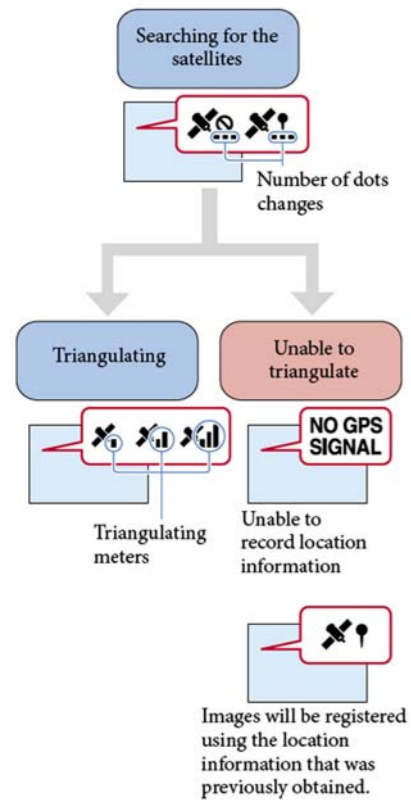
Searching for the satellites

Number of dots changes

Triangulating

Unable to triangulate

Triangulating meters

NO GPS SIGNAL

Unable to record location information

Images will be registered using the location information that was previously obtained.